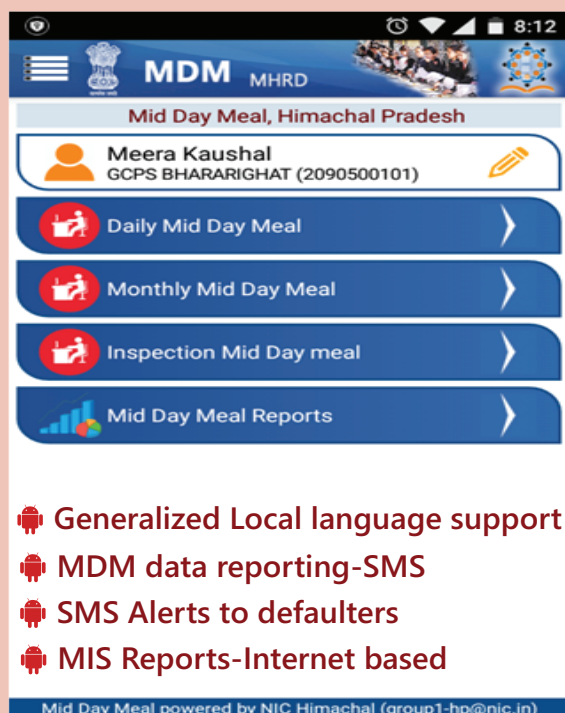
8:12

MDM MHRD

Mid Day Meal, Himachal Pradesh

Meera Kaushal
GCPS BHARARIGHAT (2090500101)

Daily Mid Day Meal

Monthly Mid Day Meal

Inspection Mid Day meal

Mid Day Meal Reports

Generalized Local language support

MDM data reporting-SMS

SMS Alerts to defaulters

MIS Reports-Internet based

Mid Day Meal powered by NIC Himachal (group1-hp@nic.in)